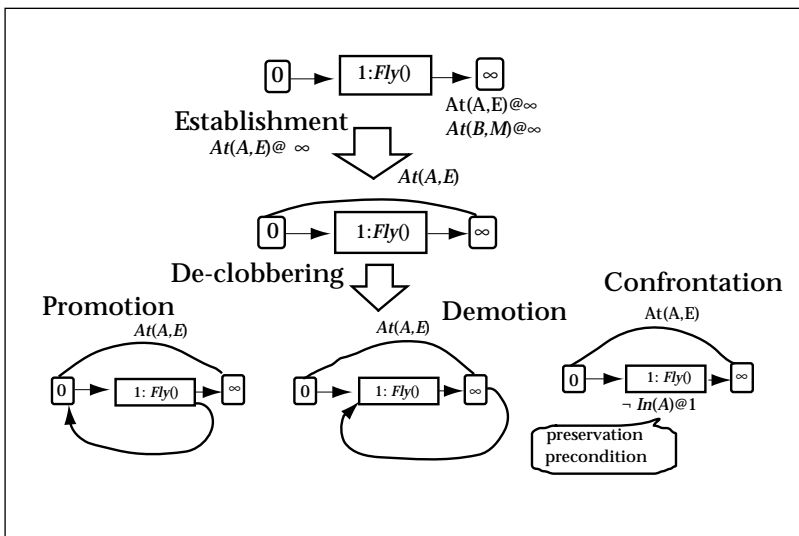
0
1:*Fly*()
$\infty$
At(A,E)@$\infty$
*At*(*B*,*M*)@$\infty$

Establishment
*At*(*A*,*E*)@ $\infty$
*At*(*A*,*E*)

0
1:*Fly*()
$\infty$

De-clobbering

Promotion
*At*(*A*,*E*)
0
1: *Fly*()
$\infty$

*At*(*A*,*E*)
Demotion
0
1: *Fly*()
$\infty$

Confrontation
At(A,E)
0
1: *Fly*()
$\infty$
$\neg$ *In*(*A*)@1
preservation precondition